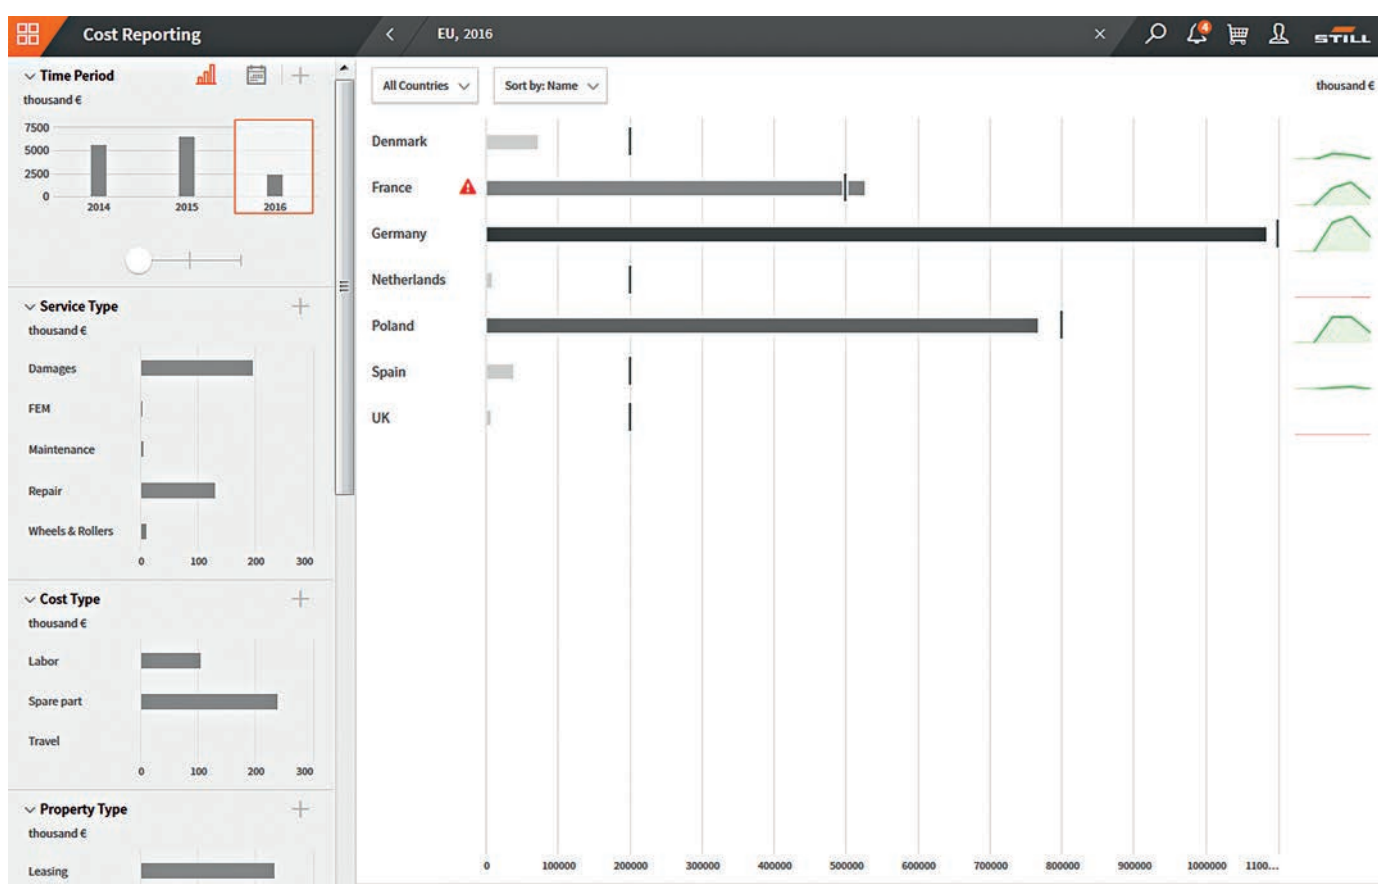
Cost Reporting

EU, 2016

4

STILL

Time Period
thousand €

7500
5000
2500
0
2014
2015
2016

Service Type
thousand €

Damages
FEM
Maintenance
Repair
Wheels & Rollers
0 100 200 300

Cost Type
thousand €

Labor
Spare part
Travel
0 100 200 300

Property Type
thousand €

Leasing

All Countries

Sort by: Name

thousand €

Denmark
France
Germany
Netherlands
Poland
Spain
UK

0 100000 200000 300000 400000 500000 600000 700000 800000 900000 1000000 1100...